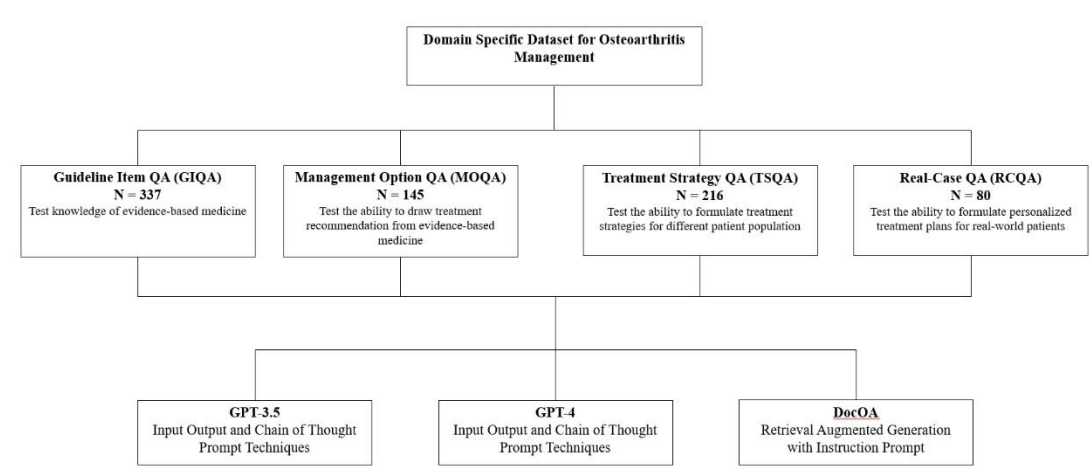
Domain Specific Dataset for Osteoarthritis Management

Guideline Item QA (GIQA)
N = 337
Test knowledge of evidence-based medicine

Management Option QA (MOQA)
N = 145
Test the ability to draw treatment recommendation from evidence-based medicine

Treatment Strategy QA (TSQA)
N = 216
Test the ability to formulate treatment strategies for different patient population

Real-Case QA (RCQA)
N = 80
Test the ability to formulate personalized treatment plans for real-world patients

GPT-3.5
Input Output and Chain of Thought Prompt Techniques

GPT-4
Input Output and Chain of Thought Prompt Techniques

DocOA
Retrieval Augmented Generation with Instruction Prompt